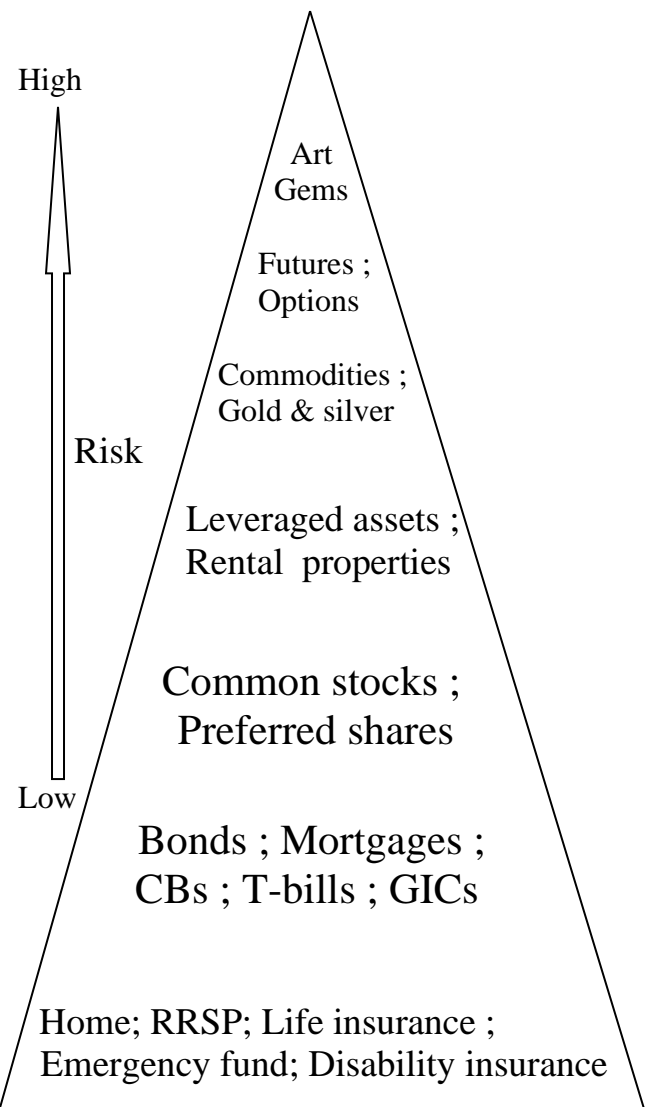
High

Risk

Low

Art
Gems

Futures ;
Options

Commodities ;
Gold & silver

Leveraged assets ;
Rental properties

Common stocks ;
Preferred shares

Bonds ; Mortgages ;
CBs ; T-bills ; GICs

Home; RRSP; Life insurance ;
Emergency fund; Disability insurance